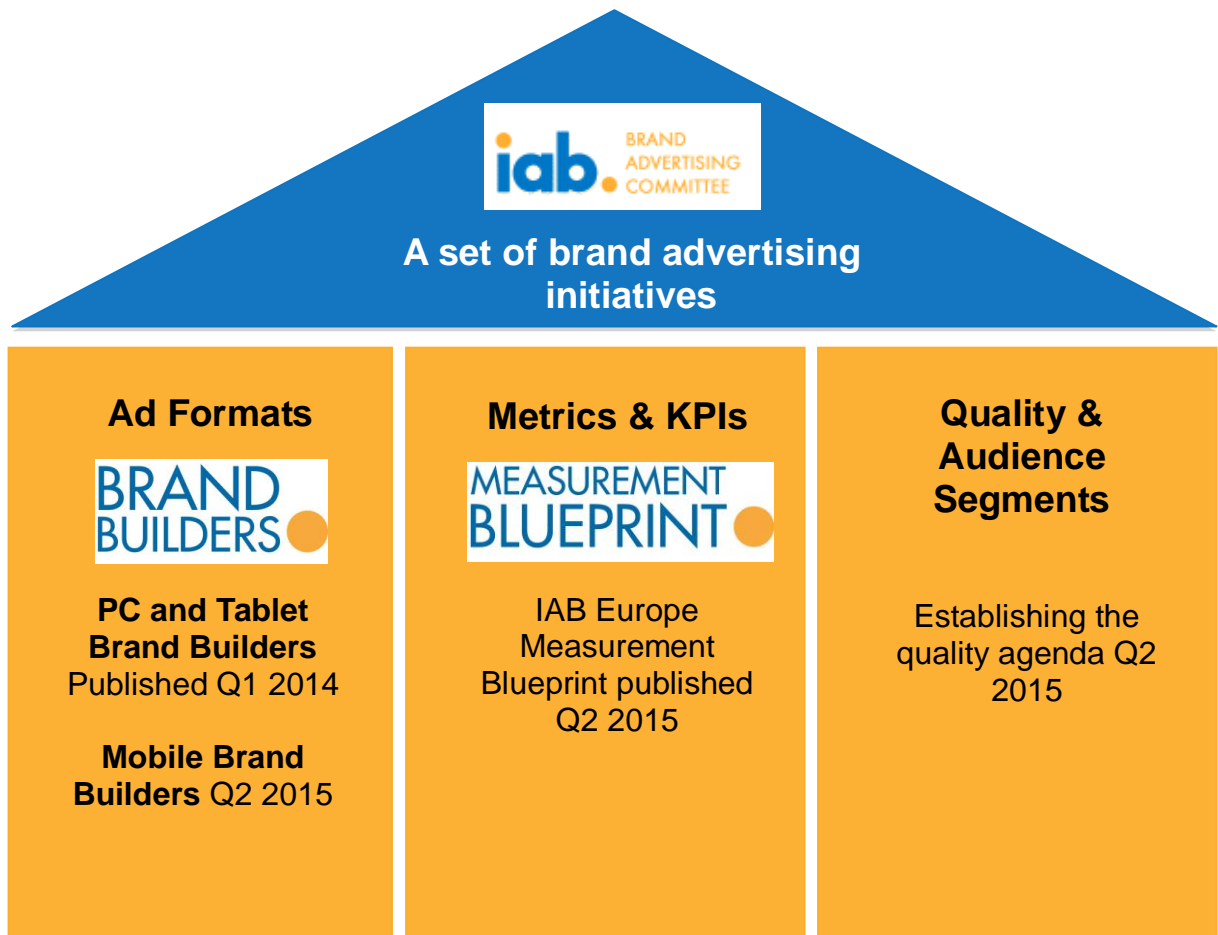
iab. BRAND ADVERTISING COMMITTEE

A set of brand advertising initiatives

Ad Formats

BRAND BUILDERS

PC and Tablet Brand Builders Published Q1 2014

Mobile Brand Builders Q2 2015

Metrics & KPIs

MEASUREMENT BLUEPRINT

IAB Europe Measurement Blueprint published Q2 2015

Quality & Audience Segments

Establishing the quality agenda Q2 2015